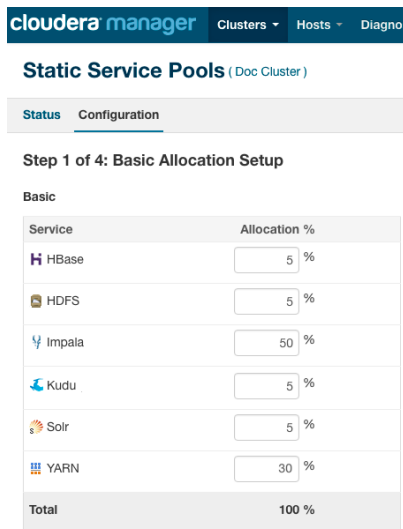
cloudera manager Clusters Hosts Diagno

Static Service Pools ( Doc Cluster )

Status Configuration

Step 1 of 4: Basic Allocation Setup

Basic

| Service | Allocation % |
|---|---|
| HBase | 5 % |
| HDFS | 5 % |
| Impala | 50 % |
| Kudu | 5 % |
| Solr | 5 % |
| YARN | 30 % |
| Total | 100 % |